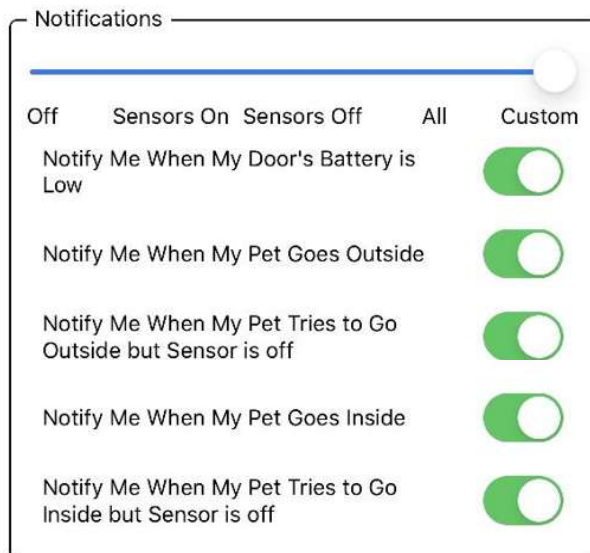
Notifications

Off Sensors On Sensors Off All Custom

Notify Me When My Door's Battery is Low

Notify Me When My Pet Goes Outside

Notify Me When My Pet Tries to Go Outside but Sensor is off

Notify Me When My Pet Goes Inside

Notify Me When My Pet Tries to Go Inside but Sensor is off